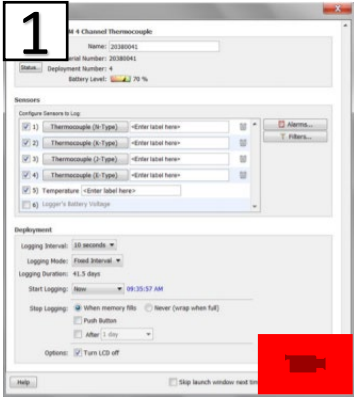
1

4 Channel Thermocouple

Name: 20380041

Serial Number: 20380041

Status... Deployment Number: 4

Battery Level: 70 %

Sensors

Configure Sensors to Log:

1) Thermocouple (K-Type) <Enter label here>

2) Thermocouple (K-Type) <Enter label here>

3) Thermocouple (J-Type) <Enter label here>

4) Thermocouple (E-Type) <Enter label here>

5) Temperature <Enter label here>

6) Logger's Battery Voltage

Alarms...

Filters...

Deployment

Logging Interval: 10 seconds

Logging Mode: Fixed Interval

Logging Duration: 41.5 days

Start Logging: Now 09:35:57 AM

Stop Logging: When memory fills Never (wrap when full)

Push Button

After 1 day

Options: Turn LCD off

Help

Skip launch window next tim

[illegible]